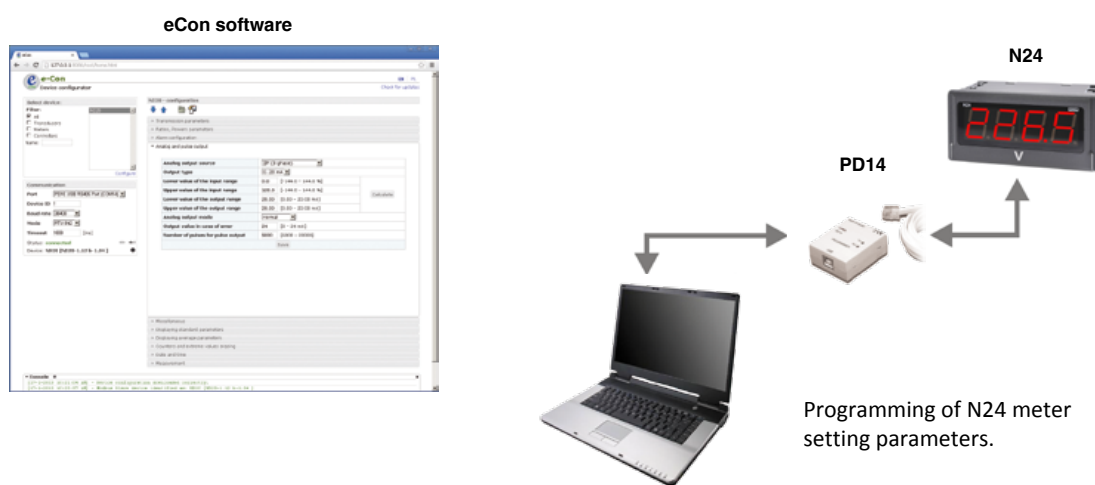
eCon software

e-Con
Device configurator

Select device:
Filter:
All
Transducers
Meters
Controllers
Name:

Configure

Communication
Port
Device ID
Baud rate
Mode
Timeout
Status: connected
Device:

N24 - configuration

Transmission parameters
Analog and pulse output

Analog output source
Output type
Lower value of the input range
Upper value of the input range
Lower value of the output range
Upper value of the output range
Analog output mode
Output value in case of error
Number of pulses for pulse output

Save

Calculate

Miscellaneous
Date and time
Measurement

Console

N24

888.8

V

PD14

Programming of N24 meter setting parameters.